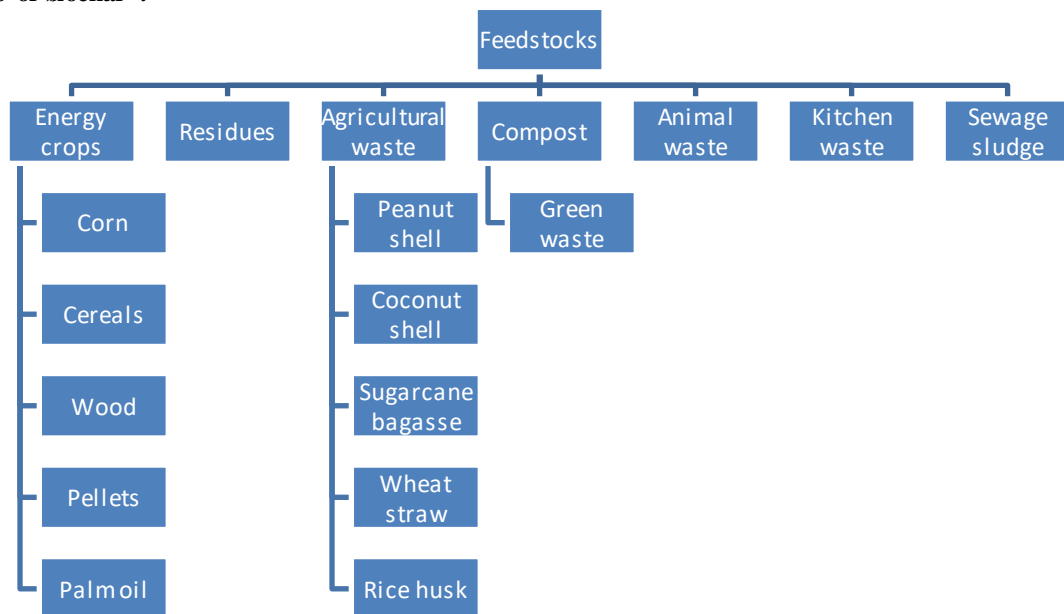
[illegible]

Feedstocks

Energy crops

Residues

Agricultural waste

Compost

Animal waste

Kitchen waste

Sewage sludge

Corn

Cereals

Wood

Pellets

Palm oil

Peanut shell

Coconut shell

Sugarcane bagasse

Wheat straw

Rice husk

Green waste